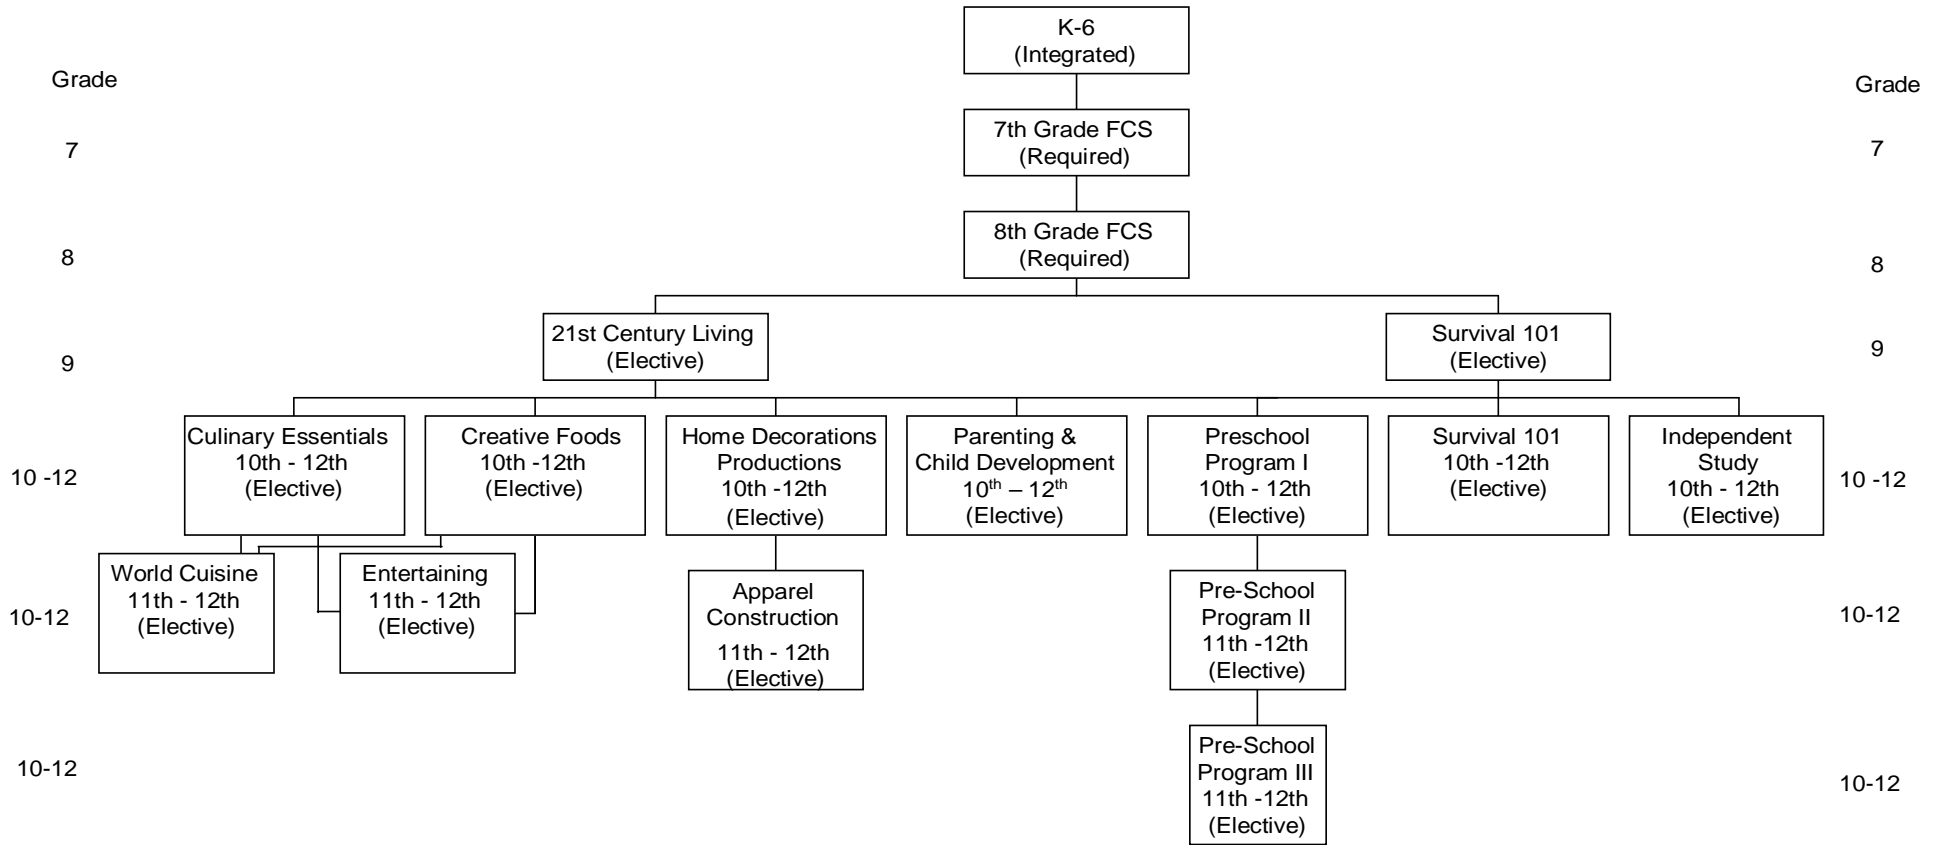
K-6
(Integrated)

Grade

Grade

7

7th Grade FCS
(Required)

7

8

8th Grade FCS
(Required)

8

9

21st Century Living
(Elective)

Survival 101
(Elective)

9

10 -12

Culinary Essentials
10th - 12th
(Elective)

Creative Foods
10th -12th
(Elective)

Home Decorations Productions
10th -12th
(Elective)

Parenting & Child Development
$10^{th} – 12^{th}$
(Elective)

Preschool Program I
10th - 12th
(Elective)

Survival 101
10th -12th
(Elective)

Independent Study
10th - 12th
(Elective)

10 -12

10-12

World Cuisine
11th - 12th
(Elective)

Entertaining
11th - 12th
(Elective)

Apparel Construction
11th - 12th
(Elective)

Pre-School Program II
11th -12th
(Elective)

10-12

10-12

Pre-School Program III
11th -12th
(Elective)

10-12